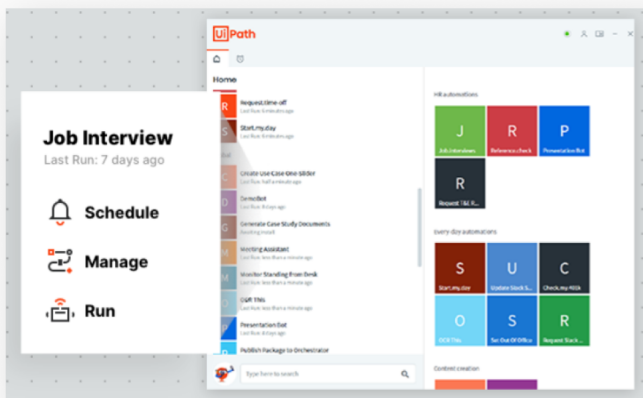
Job Interview
Last Run: 7 days ago
Schedule
Manage
Run

UiPath
Home
R Request.time-off
Last Run: 5 minutes ago
S Start.my.day
Last Run: 5 minutes ago
C Create Use Case One-Slider
Last Run: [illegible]
D DemoBot
Last Run: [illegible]
G Generate Case Study Documents
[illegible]
M Meeting Assistant
Last Run: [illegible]
M Monitor Standing from Desk
Last Run: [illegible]
O OCR This
Last Run: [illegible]
P Presentation Bot
Last Run: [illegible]
P Publish Package to Orchestrator
Type here to search

HR automations
J Job Interviews
R Reference check
P Presentation Bot
R Request T&E R...
Every day automations
S Start.my.day
U Update Slack S...
C Check.my.HSA
O OCR This
S Set Out Of Office
R Request Slack...
Content creation